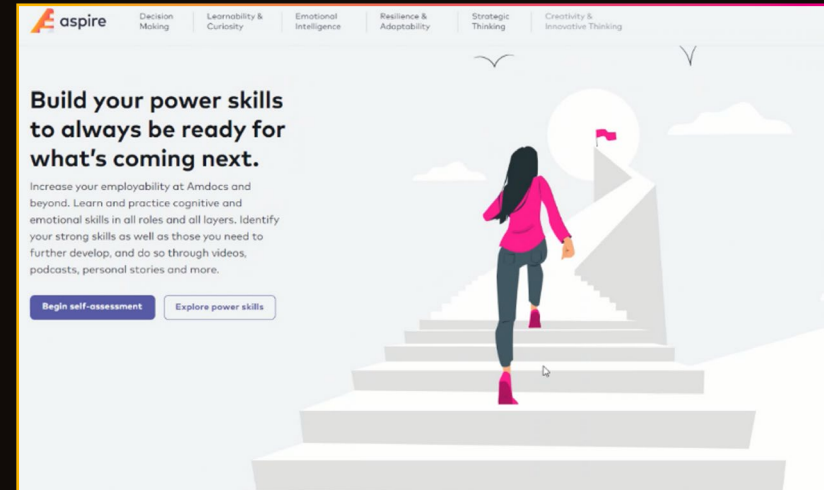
aspire

Decision Making | Learnability & Curiosity | Emotional Intelligence | Resilience & Adaptability | Strategic Thinking | Creativity & Innovative Thinking

Build your power skills to always be ready for what's coming next.

Increase your employability at Amdocs and beyond. Learn and practice cognitive and emotional skills in all roles and all layers. Identify your strong skills as well as those you need to further develop, and do so through videos, podcasts, personal stories and more.

Begin self-assessment

Explore power skills